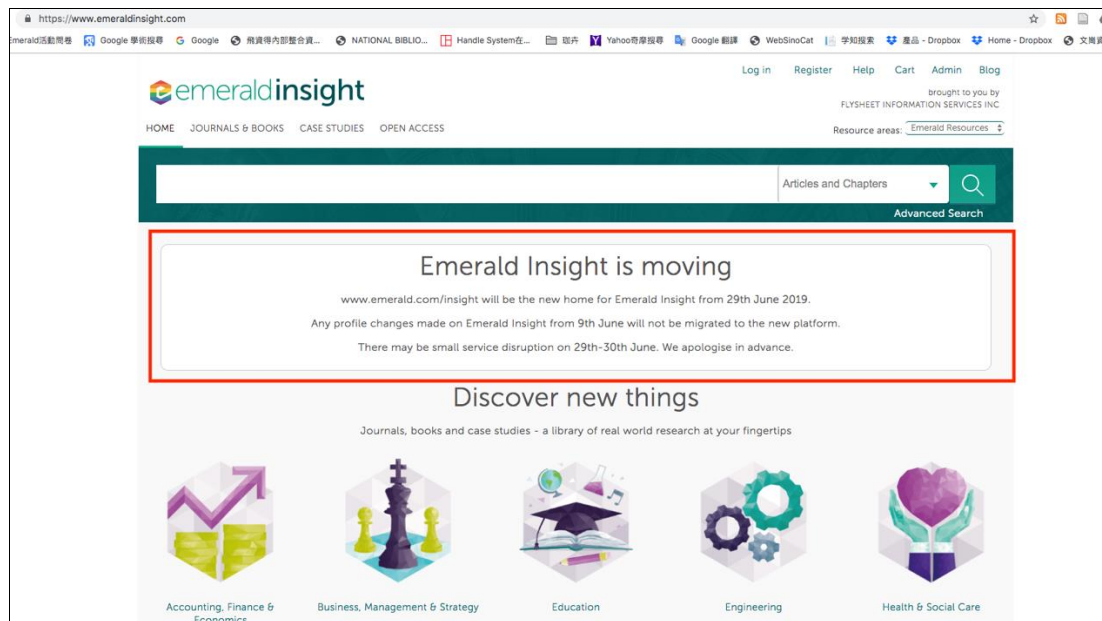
https://www.emeraldinsight.com

merald活動問卷 Google 學術搜尋 Google 飛資得內部整合資... NATIONAL BIBLIO... Handle System在... 聯弁 Yahoo奇摩搜尋 Google 翻譯 WebSinoCat 學知搜索 產品 - Dropbox Home - Dropbox 文獻

emeraldinsight

Log in Register Help Cart Admin Blog

brought to you by FLYSHEET INFORMATION SERVICES INC

HOME JOURNALS & BOOKS CASE STUDIES OPEN ACCESS

Resource areas: Emerald Resources

Articles and Chapters

Advanced Search

Emerald Insight is moving

www.emerald.com/insight will be the new home for Emerald Insight from 29th June 2019.

Any profile changes made on Emerald Insight from 9th June will not be migrated to the new platform.

There may be small service disruption on 29th-30th June. We apologise in advance.

Discover new things

Journals, books and case studies - a library of real world research at your fingertips

Accounting, Finance & Economics

Business, Management & Strategy

Education

Engineering

Health & Social Care